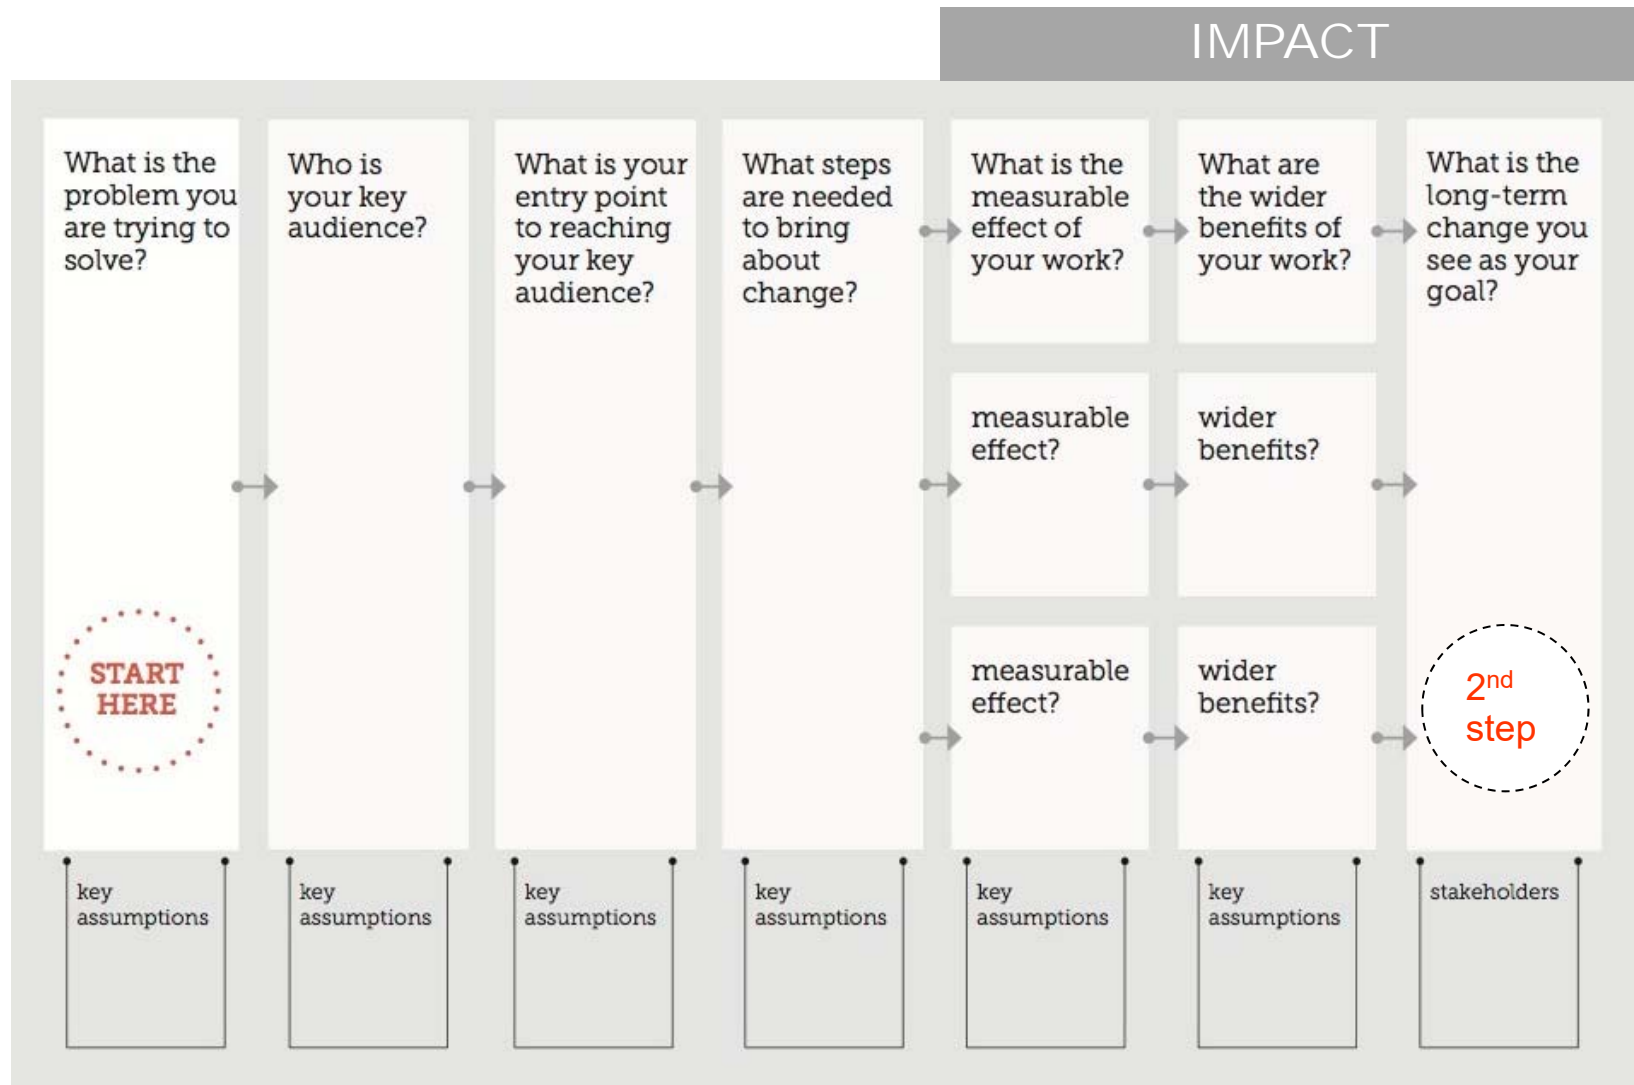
IMPACT

What is the problem you are trying to solve?

START HERE

key assumptions

Who is your key audience?

key assumptions

What is your entry point to reaching your key audience?

key assumptions

What steps are needed to bring about change?

key assumptions

What is the measurable effect of your work?

measurable effect?

measurable effect?

key assumptions

What are the wider benefits of your work?

wider benefits?

wider benefits?

key assumptions

What is the long-term change you see as your goal?

$2^{nd}$ step

stakeholders